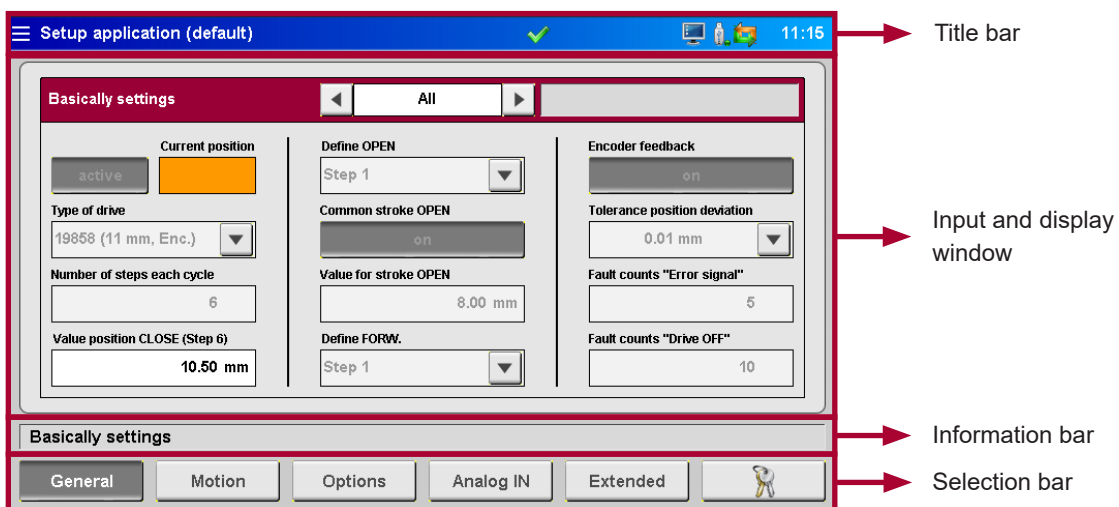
Setup application (default)
11:15

Title bar

Basically settings
All

Current position
active

Type of drive
19858 (11 mm, Enc.)

Number of steps each cycle
6

Value position CLOSE (Step 6)
10.50 mm

Define OPEN
Step 1

Common stroke OPEN
on

Value for stroke OPEN
8.00 mm

Define FORW.
Step 1

Encoder feedback
on

Tolerance position deviation
0.01 mm

Fault counts "Error signal"
5

Fault counts "Drive OFF"
10

Input and display window

Basically settings

Information bar

General
Motion
Options
Analog IN
Extended

Selection bar